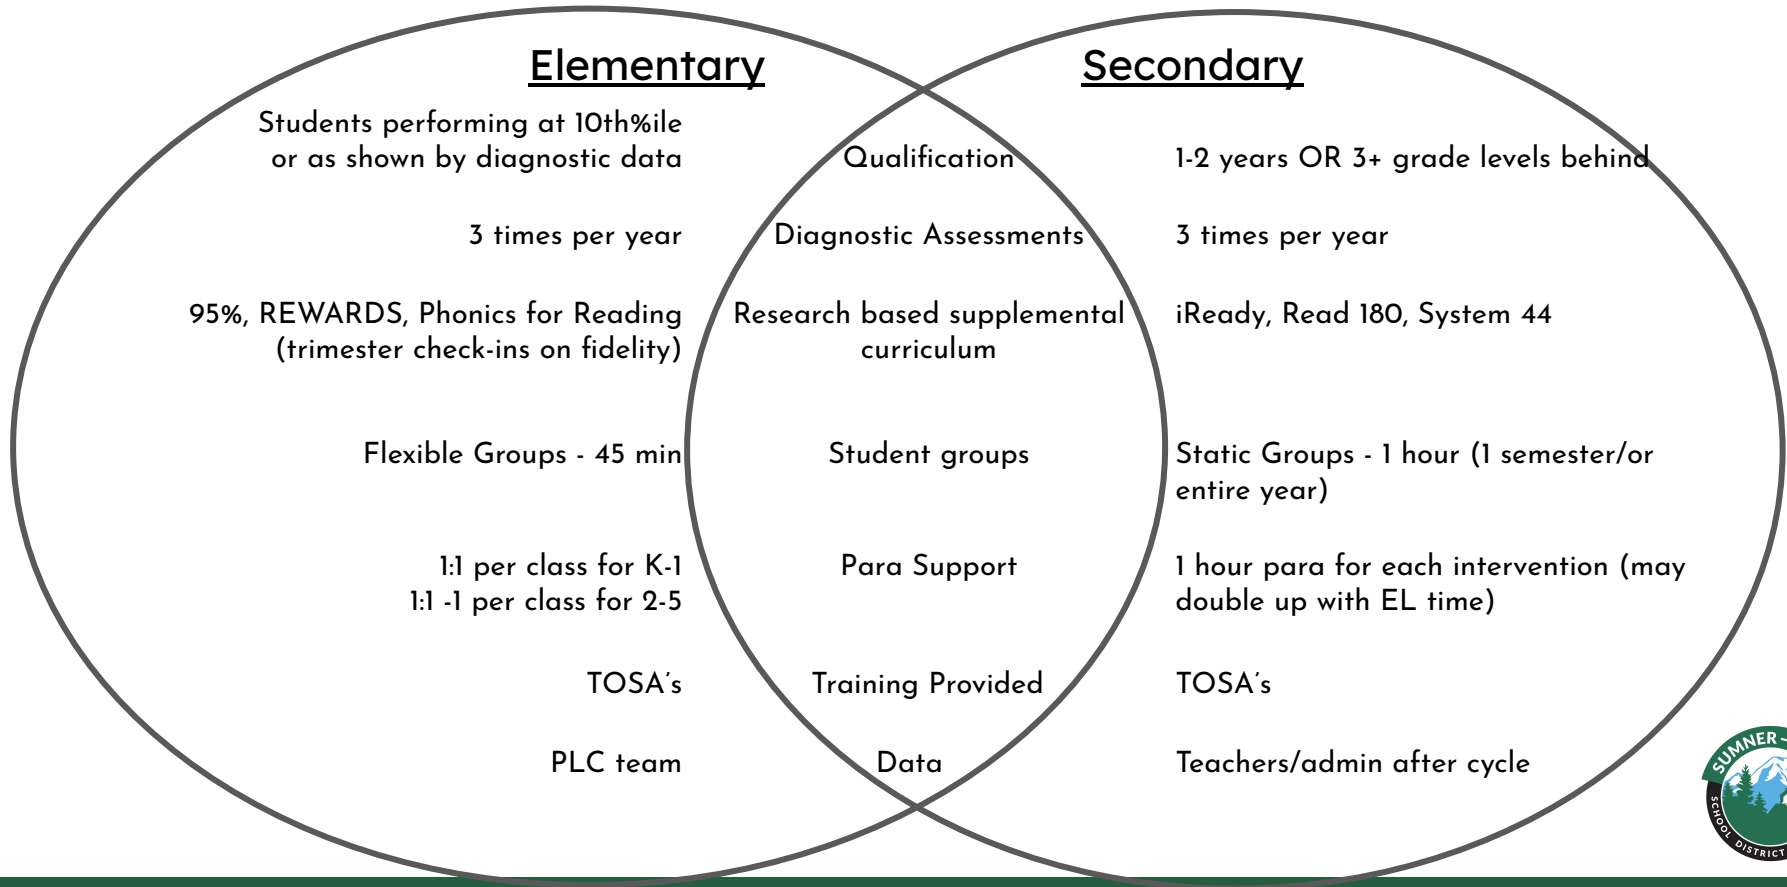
Elementary

Secondary

Students performing at 10th%ile or as shown by diagnostic data

Qualification

1-2 years OR 3+ grade levels behind

3 times per year

Diagnostic Assessments

3 times per year

95%, REWARDS, Phonics for Reading (trimester check-ins on fidelity)

Research based supplemental curriculum

iReady, Read 180, System 44

Flexible Groups - 45 min

Student groups

Static Groups - 1 hour (1 semester/or entire year)

1:1 per class for K-1
1:1 -1 per class for 2-5

Para Support

1 hour para for each intervention (may double up with EL time)

TOSA's

Training Provided

TOSA's

PLC team

Data

Teachers/admin after cycle

SUMNER
SCHOOL DISTRICT